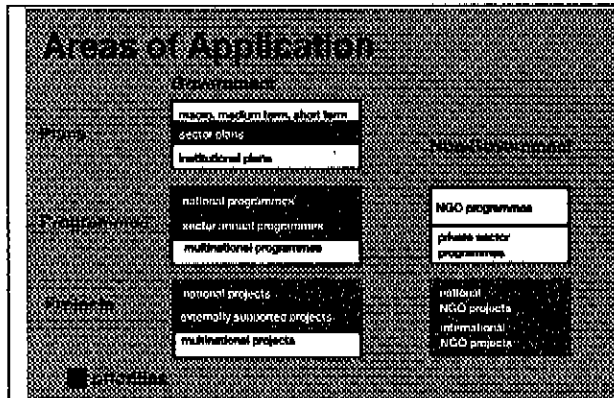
Areas of Application

Government

Plans

macro, medium term, short term

sector plans

institutional plans

Non-Government

Programmes

national programmes

sector annual programmes

multinational programmes

NGO programmes

private sector programmes

Projects

national projects

externally supported projects

multinational projects

national NGO projects

international NGO projects

Profiles